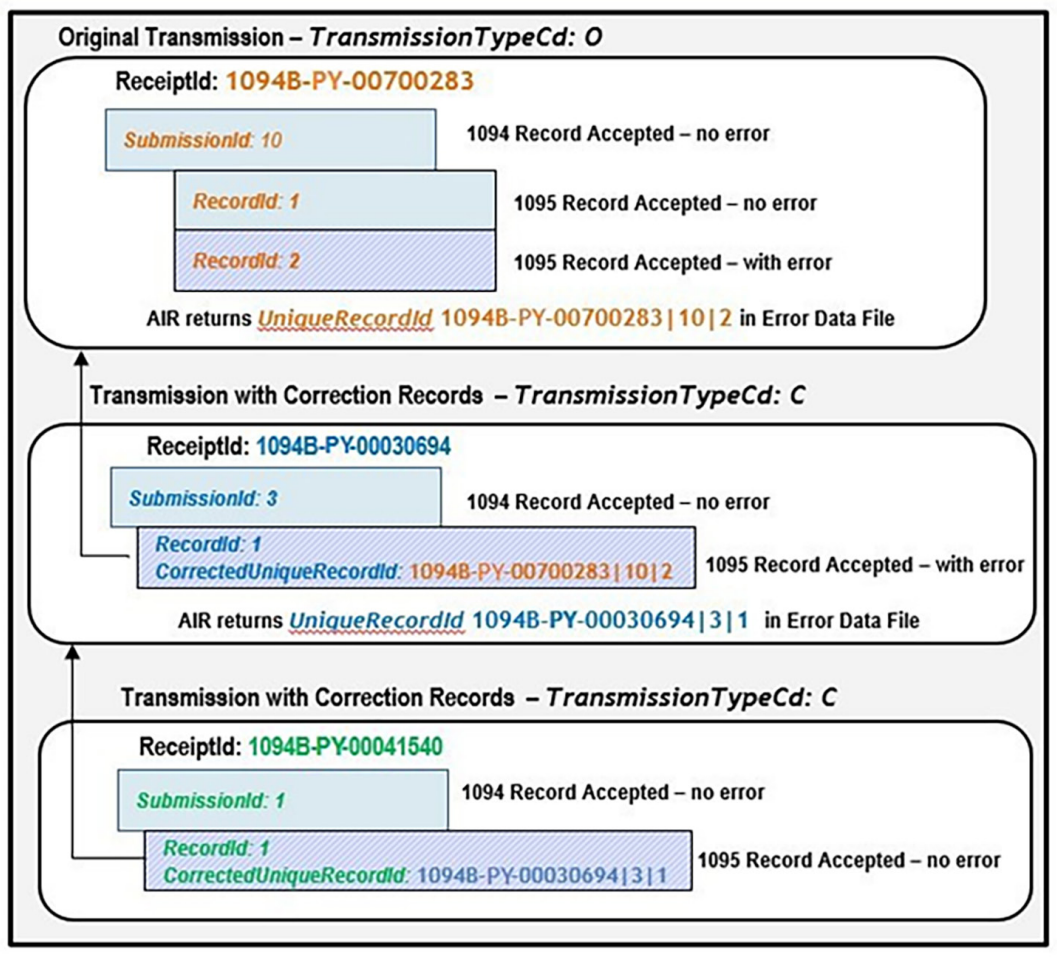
Original Transmission – TransmissionTypeCd: O

ReceiptId: 1094B-PY-00700283

SubmissionId: 10

1094 Record Accepted – no error

RecordId: 1

1095 Record Accepted – no error

RecordId: 2

1095 Record Accepted – with error

AIR returns UniqueRecordId 1094B-PY-00700283|10|2 in Error Data File

Transmission with Correction Records – TransmissionTypeCd: C

ReceiptId: 1094B-PY-00030694

SubmissionId: 3

1094 Record Accepted – no error

RecordId: 1
CorrectedUniqueRecordId: 1094B-PY-00700283|10|2

1095 Record Accepted – with error

AIR returns UniqueRecordId 1094B-PY-00030694|3|1 in Error Data File

Transmission with Correction Records – TransmissionTypeCd: C

ReceiptId: 1094B-PY-00041540

SubmissionId: 1

1094 Record Accepted – no error

RecordId: 1
CorrectedUniqueRecordId: 1094B-PY-00030694|3|1

1095 Record Accepted – no error